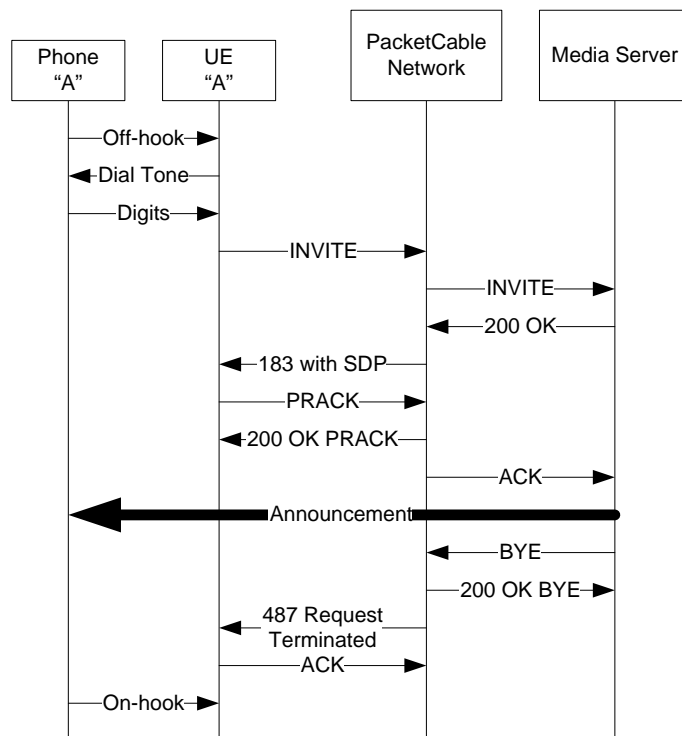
Phone
“A”

UE
“A”

PacketCable
Network

Media Server

Off-hook

Dial Tone

Digits

INVITE

INVITE

200 OK

183 with SDP

PRACK

200 OK PRACK

ACK

Announcement

BYE

200 OK BYE

487 Request
Terminated

ACK

On-hook